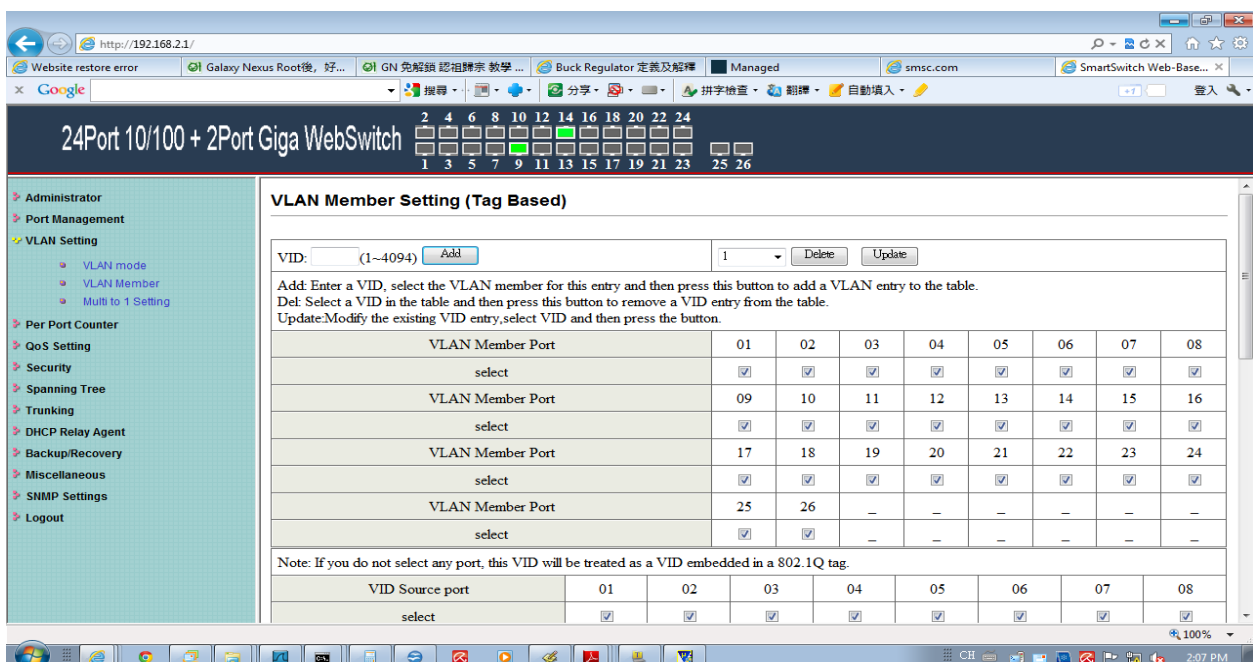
http://192.168.2.1/

Website restore error | Galaxy Nexus Root後，好... | GN 免解鎖 認祖歸宗 教學 ... | Buck Regulator 定義及解釋 | Managed | smsc.com | SmartSwitch Web-Base... ×

× Google 搜尋 分享 拼字檢查 翻譯 自動填入 登入

24Port 10/100 + 2Port Giga WebSwitch

2 4 6 8 10 12 14 16 18 20 22 24
1 3 5 7 9 11 13 15 17 19 21 23 25 26

Administrator
Port Management
VLAN Setting
VLAN mode
VLAN Member
Multi to 1 Setting
Per Port Counter
QoS Setting
Security
Spanning Tree
Trunking
DHCP Relay Agent
Backup/Recovery
Miscellaneous
SNMP Settings
Logout

VLAN Member Setting (Tag Based)

VID: (1~4094) Add | 1 Delete Update

Add: Enter a VID, select the VLAN member for this entry and then press this button to add a VLAN entry to the table.
Del: Select a VID in the table and then press this button to remove a VID entry from the table.
Update:Modify the existing VID entry,select VID and then press the button.

| VLAN Member Port | 01 | 02 | 03 | 04 | 05 | 06 | 07 | 08 |
|---|---|---|---|---|---|---|---|---|
| select | ☑ | ☑ | ☑ | ☑ | ☑ | ☑ | ☑ | ☑ |
| VLAN Member Port | 09 | 10 | 11 | 12 | 13 | 14 | 15 | 16 |
| select | ☑ | ☑ | ☑ | ☑ | ☑ | ☑ | ☑ | ☑ |
| VLAN Member Port | 17 | 18 | 19 | 20 | 21 | 22 | 23 | 24 |
| select | ☑ | ☑ | ☑ | ☑ | ☑ | ☑ | ☑ | ☑ |
| VLAN Member Port | 25 | 26 | _ | _ | _ | _ | _ | _ |
| select | ☑ | ☑ | _ | _ | _ | _ | _ | _ |

Note: If you do not select any port, this VID will be treated as a VID embedded in a 802.1Q tag.

| VID Source port | 01 | 02 | 03 | 04 | 05 | 06 | 07 | 08 |
|---|---|---|---|---|---|---|---|---|
| select | ☑ | ☑ | ☑ | ☑ | ☑ | ☑ | ☑ | ☑ |

100%

CH 2:07 PM